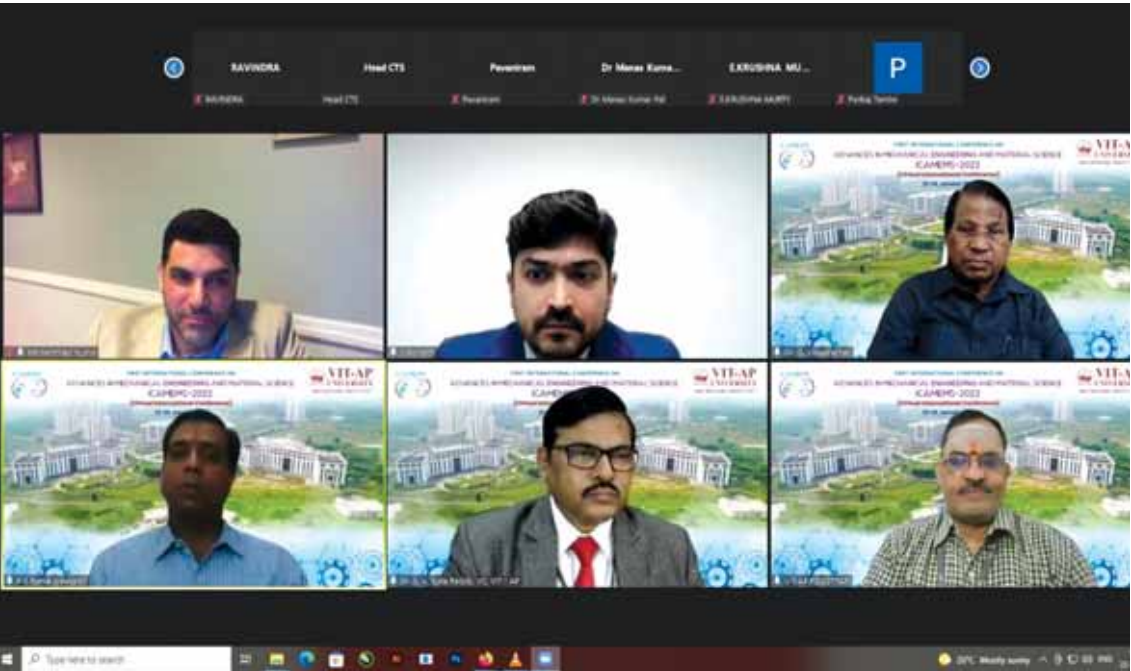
RAVINDRA
Head CTS
Pavantram
Dr Manas Kuma...
S.KRUSHNA MU...
P
RAVINDRA
Head CTS
Pavantram
Dr Manas Kumar Pal
S.KRUSHNA MURTY
Pallap Tanna

FIRST INTERNATIONAL CONFERENCE ON
ADVANCES IN MECHANICAL ENGINEERING AND MATERIAL SCIENCE
ICAMEMS-2022
VIT-AP UNIVERSITY

FIRST INTERNATIONAL CONFERENCE ON
ADVANCES IN MECHANICAL ENGINEERING AND MATERIAL SCIENCE
ICAMEMS-2022
VIT-AP UNIVERSITY

FIRST INTERNATIONAL CONFERENCE ON
ADVANCES IN MECHANICAL ENGINEERING AND MATERIAL SCIENCE
ICAMEMS-2022
VIT-AP UNIVERSITY

Dr. S.V. Kota Reddy, VC VIT-AP

FIRST INTERNATIONAL CONFERENCE ON
ADVANCES IN MECHANICAL ENGINEERING AND MATERIAL SCIENCE
ICAMEMS-2022
VIT-AP

Type here to search
20°C Mostly sunny